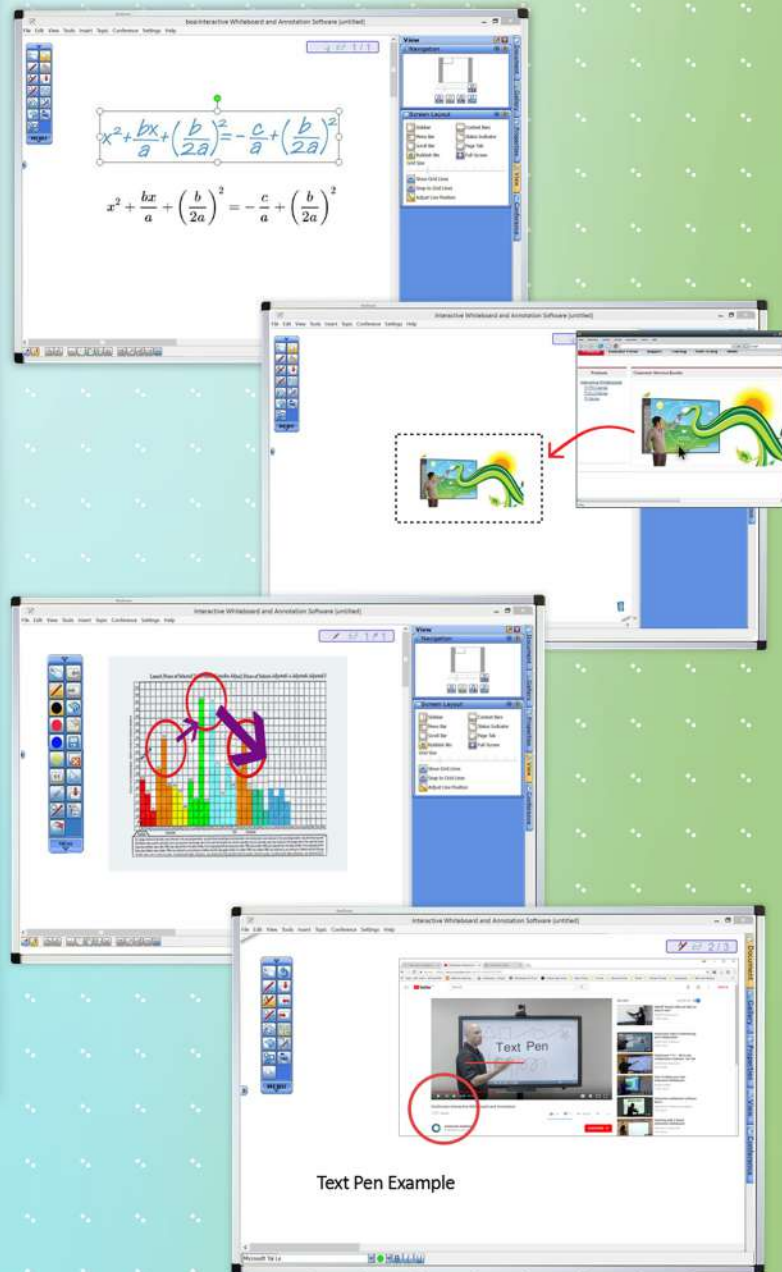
boardInteractive Whiteboard and Annotation Software [untitled]

File Edit View Tools Insert Topic Conference Settings Help

1 / 1

View

Navigation

Screen Layout

Sidebar
Menu Bar
Scroll Bar
Bubble Bar
Grid Size
Context Bars
Status Indicator
Page Tab
Full Screen

Show Grid Lines
Snap to Grid Lines
Adjust Line Position

Document
Gallery
Properties
View
Conference

$x^2+\frac{bx}{a}+\left(\frac{b}{2a}\right)^2=-\frac{c}{a}+\left(\frac{b}{2a}\right)^2$

$x^2+\frac{bx}{a}+\left(\frac{b}{2a}\right)^2=-\frac{c}{a}+\left(\frac{b}{2a}\right)^2$

Interactive Whiteboard and Annotation Software [untitled]

File Edit View Tools Insert Topic Conference Settings Help

Interactive Whiteboard and Annotation Software [untitled]

File Edit View Tools Insert Topic Conference Settings Help

1 / 1

View

Navigation

Screen Layout

Sidebar
Menu Bar
Scroll Bar
Bubble Bar
Grid Size
Context Bars
Status Indicator
Page Tab
Full Screen

Show Grid Lines
Snap to Grid Lines
Adjust Line Position

Document
Gallery
Properties
View
Conference

Interactive Whiteboard and Annotation Software [untitled]

File Edit View Tools Insert Topic Conference Settings Help

2 / 3

Text Pen

Document
Gallery
Properties
View
Conference

Text Pen Example

Microsoft Yai Le